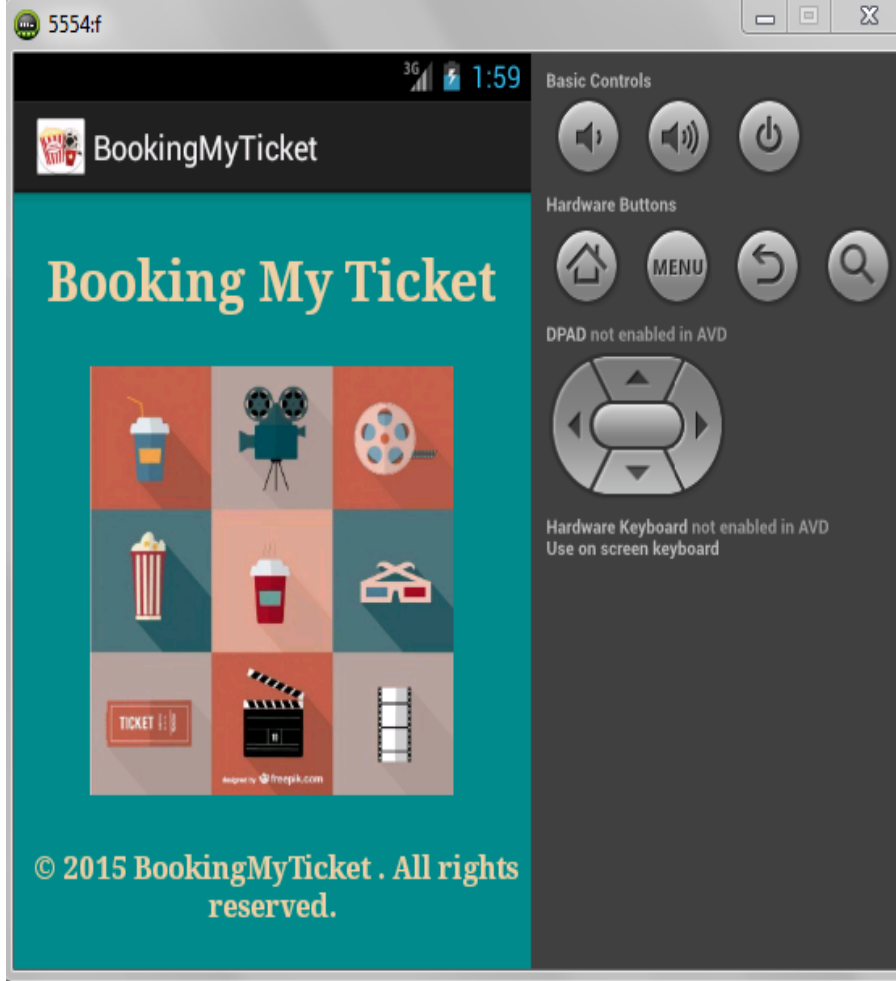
5554:f

3G 1:59

BookingMyTicket

Booking My Ticket

TICKET

designed by freepik.com

© 2015 BookingMyTicket . All rights reserved.

Basic Controls

Hardware Buttons

MENU

DPAD not enabled in AVD

Hardware Keyboard not enabled in AVD
Use on screen keyboard